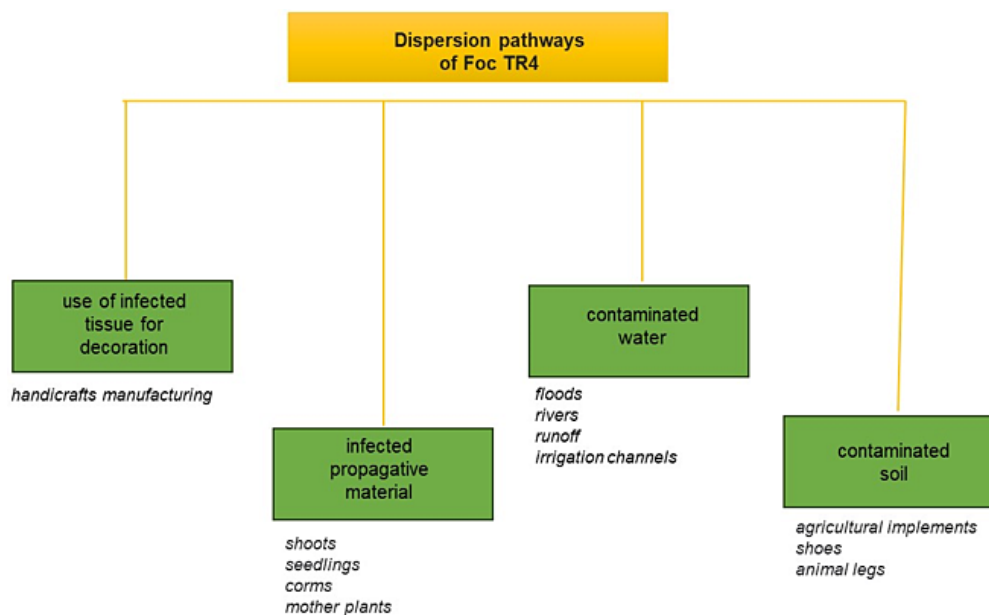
Dispersion pathways of Foc TR4

use of infected tissue for decoration

handicrafts manufacturing

infected propagative material

shoots
seedlings
corms
mother plants

contaminated water

floods
rivers
runoff
irrigation channels

contaminated soil

agricultural implements
shoes
animal legs